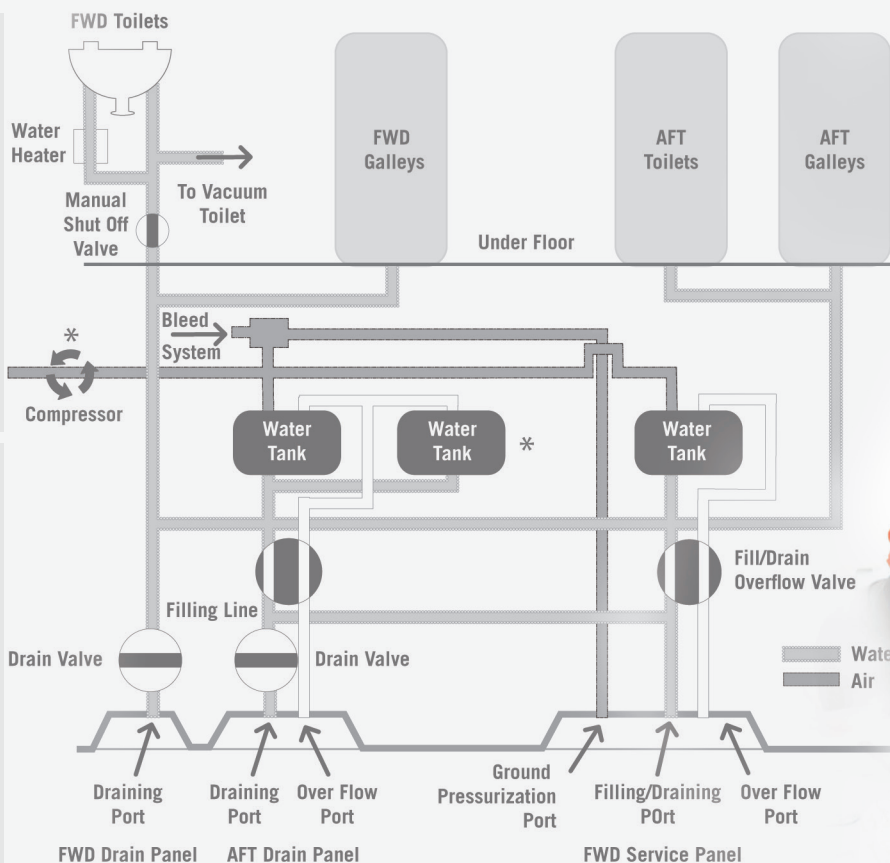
FWD Toilets

Water Heater

To Vacuum Toilet

Manual Shut Off Valve

FWD Galleys

AFT Toilets

AFT Galleys

Under Floor

Bleed System

*

Compressor

Water Tank

Water Tank

*

Water Tank

Fill/Drain Overflow Valve

Filling Line

Drain Valve

Drain Valve

Wate

Air

Draining Port

Draining Port

Over Flow Port

Ground Pressurization Port

Filling/Draining POrt

Over Flow Port

FWD Drain Panel

AFT Drain Panel

FWD Service Panel